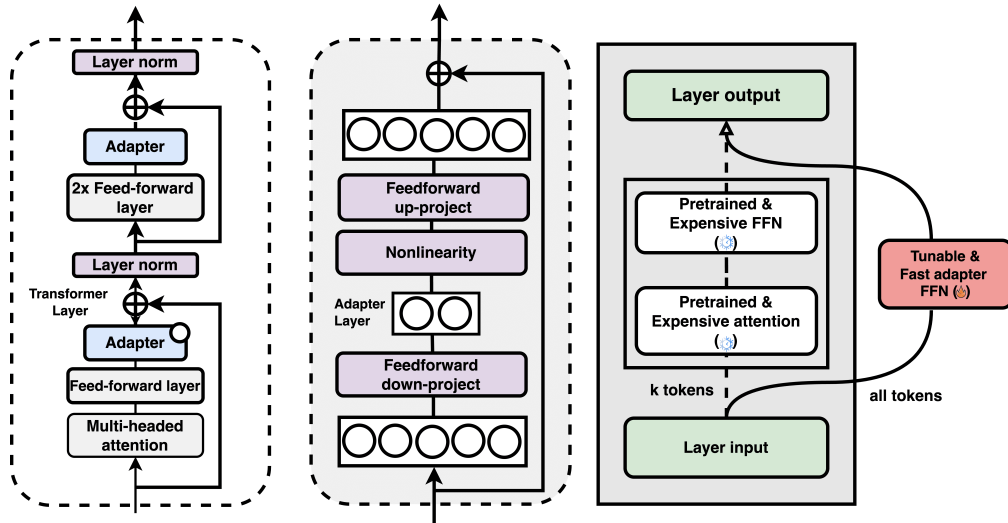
Layer norm

Adapter

2x Feed-forward layer

Layer norm

Transformer Layer

Adapter

Feed-forward layer

Multi-headed attention

Feedforward up-project

Nonlinearity

Adapter Layer

Feedforward down-project

Layer output

Pretrained & Expensive FFN

Pretrained & Expensive attention

Tunable & Fast adapter FFN

k tokens

all tokens

Layer input